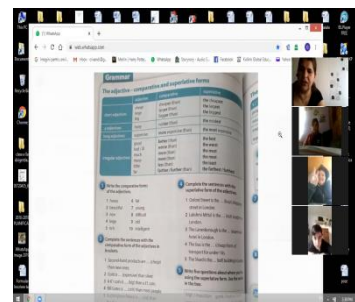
(1) WhatsApp
web.whatsapp.com

Grammar

The adjective – comparative and superlative forms

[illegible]

Write the comparative forms of the adjectives.

Complete the sentences with the superlative form of the adjectives.

Complete the sentences with the comparative form of the adjectives in brackets.

Write five questions about where you're living. Use superlative form. Ask and answer them.